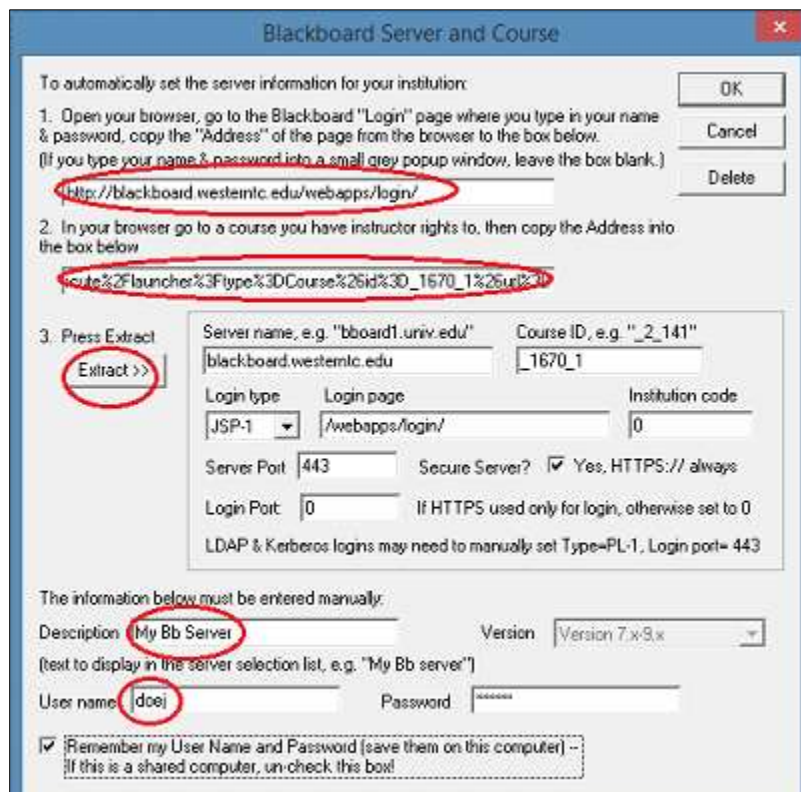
Blackboard Server and Course

×

To automatically set the server information for your institution:

1. Open your browser, go to the Blackboard "Login" page where you type in your name & password, copy the "Address" of the page from the browser to the box below.
(If you type your name & password into a small grey popup window, leave the box blank.)

http://blackboard.westerntc.edu/webapps/login/

2. In your browser go to a course you have instructor rights to, then copy the Address into the box below

cute%2Flauncher%3Ftype%3DCourse%26id%3D_1670_1%26url%3D

3. Press Extract

Extract >>

Server name, e.g. "bboard1.univ.edu"

blackboard.westerntc.edu

Course ID, e.g. "_2_141"

_1670_1

Login type

JSP-1

Login page

/webapps/login/

Institution code

0

Server Port

443

Secure Server?

Yes, HTTPS:// always

Login Port

0

If HTTPS used only for login, otherwise set to 0

LDAP & Kerberos logins may need to manually set Type=PL-1, Login port= 443

The information below must be entered manually:

Description

My Bb Server

Version

Version 7.x-9.x

(text to display in the server selection list, e.g. "My Bb server")

User name

doej

Password

*******

Remember my User Name and Password (save them on this computer) -- If this is a shared computer, un-check this box!

OK

Cancel

Delete